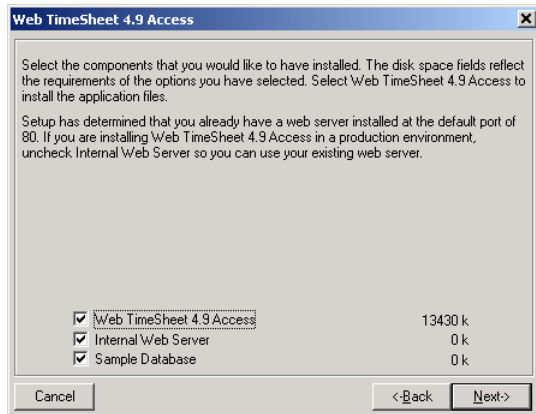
Web TimeSheet 4.9 Access

Select the components that you would like to have installed. The disk space fields reflect the requirements of the options you have selected. Select Web TimeSheet 4.9 Access to install the application files.

Setup has determined that you already have a web server installed at the default port of 80. If you are installing Web TimeSheet 4.9 Access in a production environment, uncheck Internal Web Server so you can use your existing web server.

Web TimeSheet 4.9 Access 13430 k
Internal Web Server 0 k
Sample Database 0 k

Cancel
<-Back
Next->